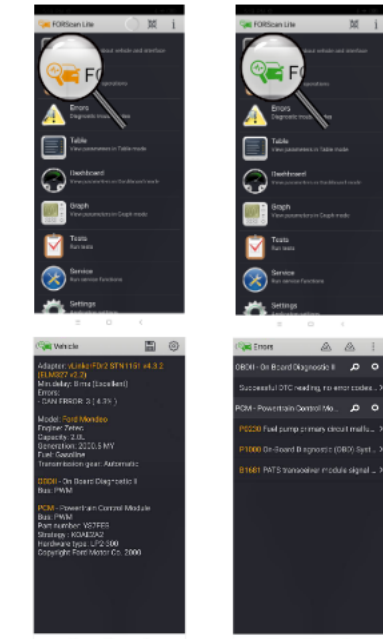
FORScan Lite

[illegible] your vehicle and interface

FO

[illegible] parameters

Errors
Diagnostic trouble codes

Table
View parameters in Table mode

Dashboard
View parameters in Dashboard mode

Graph
View parameters in Graph mode

Tests
Run tests

Service
Run service functions

Settings

FORScan Lite

F

Errors
Diagnostic trouble codes

Table
View parameters in Table mode

Dashboard
View parameters in Dashboard mode

Graph
View parameters in Graph mode

Tests
Run tests

Service
Run service functions

Settings

Vehicle

Adapter: vLinker FS v2 STN1151 v4.3.2 (ELM327 v2.2)
Min.delay: 8 ms (excellent)
Errors:
- CAN ERROR: 3 ( 4.3% )

Model: Ford Mondeo
Engine: Zetec
Capacity: 2.0L
Generation: 2000.5 MY
Fuel: Gasoline
Transmission gear: Automatic

OBDII - On Board Diagnostic II
Bus: PWM

PCM - Powertrain Control Module
Bus: PWM
Part number: YS7F6B
Strategy: KOAE2A2
Hardware type: LP2-500
Copyright Ford Motor Co. 2000

Errors

OBDII - On Board Diagnostic II

Successful DTC reading, no error codes ...

PCM - Powertrain Control Mo...

P0230 Fuel pump primary circuit malfu...

P1000 On-Board Diagnostic (OBD) Syst...

B1681 PATS transceiver module signal ...